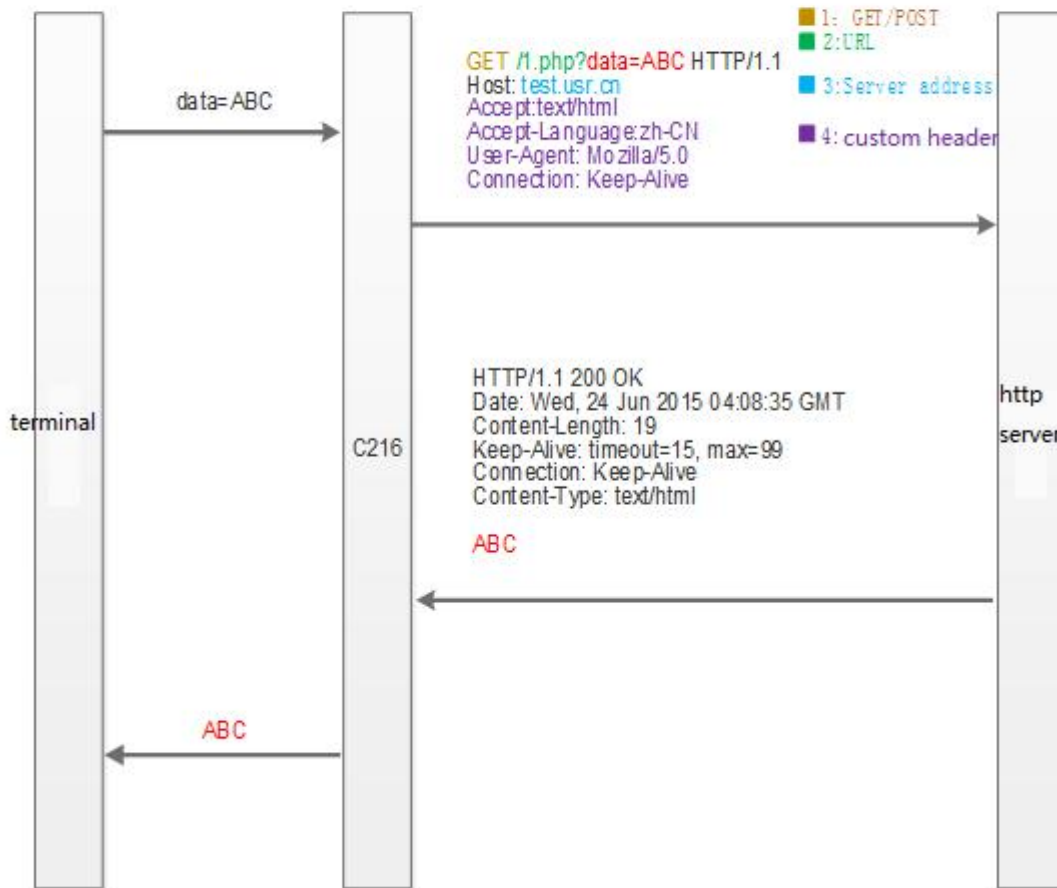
1: GET/POST
2:URL
3:Server address
4: custom header

data=ABC

GET /1.php?data=ABC HTTP/1.1
Host: test.usr.cn
Accept:text/html
Accept-Language:zh-CN
User-Agent: Mozilla/5.0
Connection: Keep-Alive

terminal

C216

http
server

HTTP/1.1 200 OK
Date: Wed, 24 Jun 2015 04:08:35 GMT
Content-Length: 19
Keep-Alive: timeout=15, max=99
Connection: Keep-Alive
Content-Type: text/html

ABC

ABC